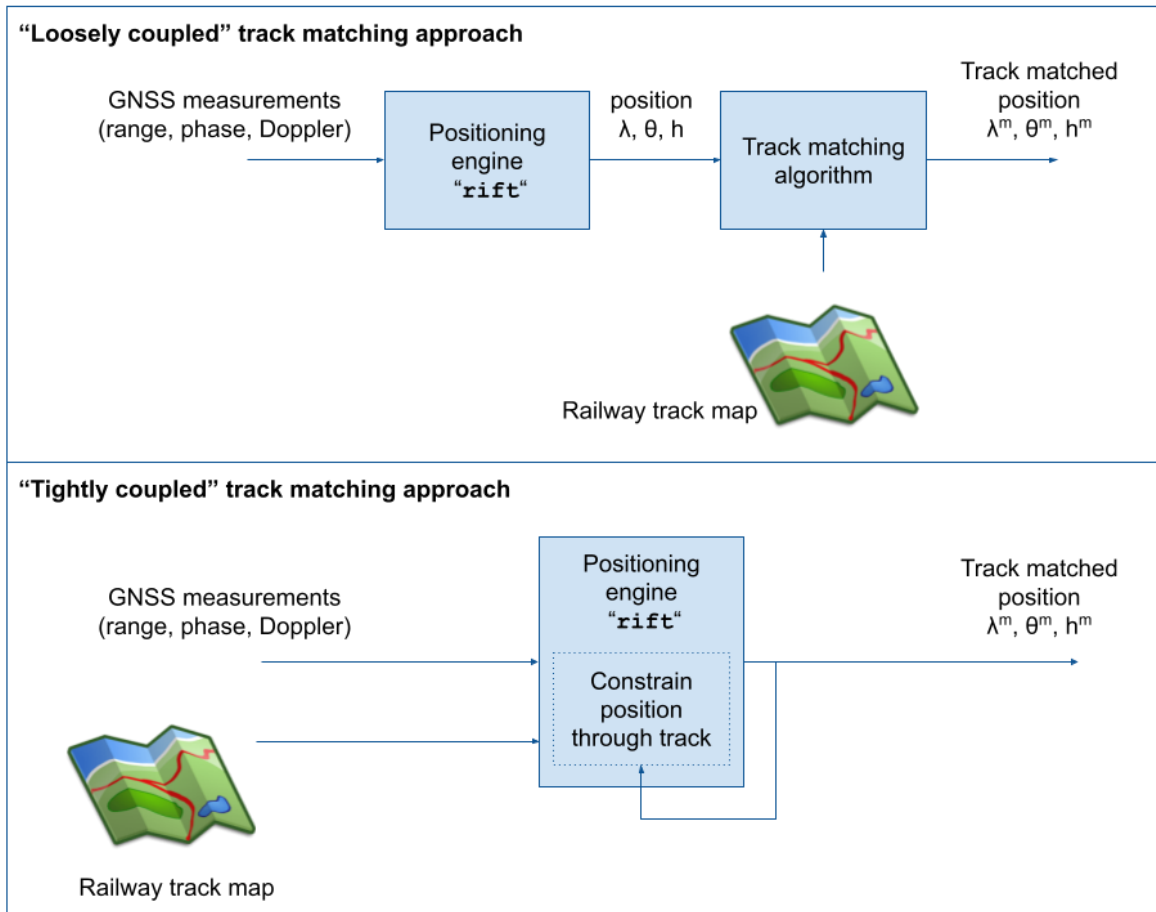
“Loosely coupled” track matching approach

GNSS measurements (range, phase, Doppler)

Positioning engine “rift“

position λ, θ, h

Track matching algorithm

Track matched position $\lambda^m$, $\theta^m$, $h^m$

Railway track map

“Tightly coupled” track matching approach

GNSS measurements (range, phase, Doppler)

Positioning engine “rift“

Constrain position through track

Track matched position $\lambda^m$, $\theta^m$, $h^m$

Railway track map